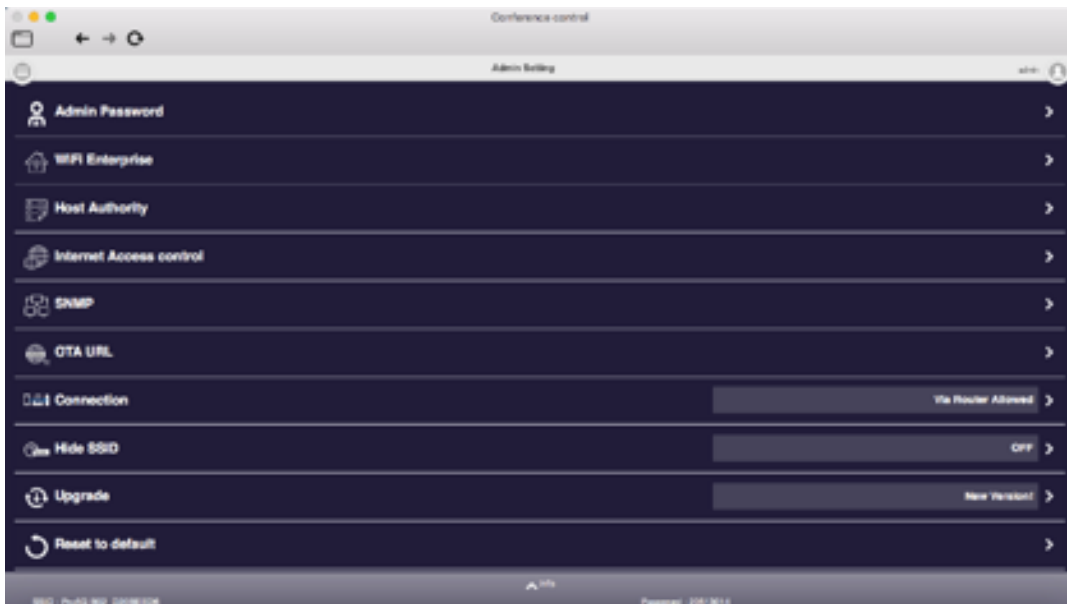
Conference control

Admin Setting

admin

Admin Password

WiFi Enterprise

Host Authority

Internet Access control

SNMP

OTA URL

Connection

Via Router Allowed

Hide SSID

OFF

Upgrade

New Version!

Reset to default

Info

SSID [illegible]

Password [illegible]